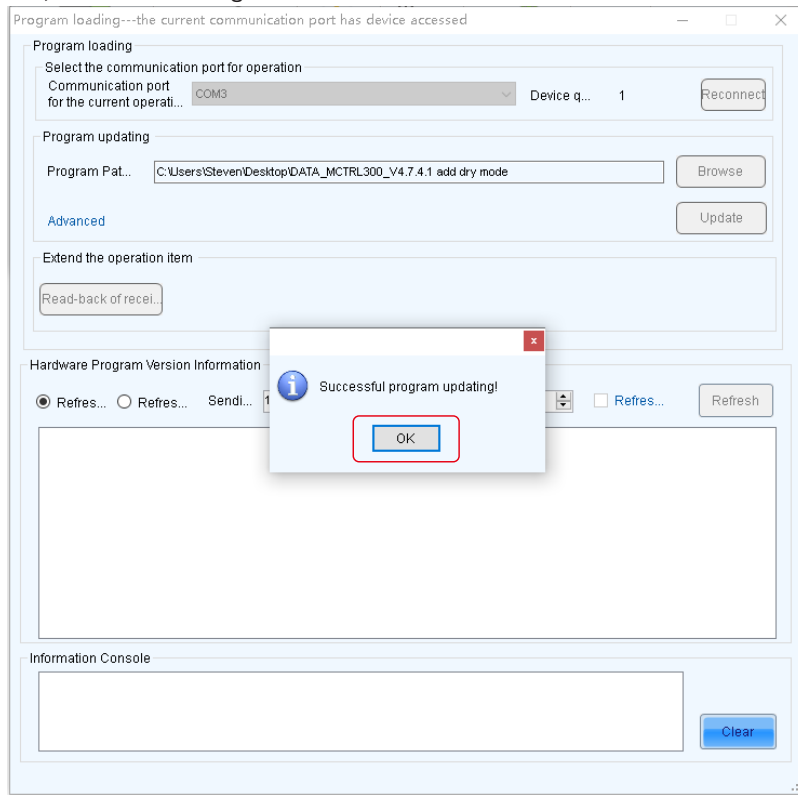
Program loading---the current communication port has device accessed

Program loading

Select the communication port for operation

Communication port for the current operati...

COM3

Device q...

1

Reconnect

Program updating

Program Pat...

C:\Users\Steven\Desktop\DATA_MCTRL300_V4.7.4.1 add dry mode

Browse

Advanced

Update

Extend the operation item

Read-back of recei...

Hardware Program Version Information

Refres...

Refres...

Sendi...

1

Refres...

Refresh

x

Successful program updating!

OK

Information Console

Clear